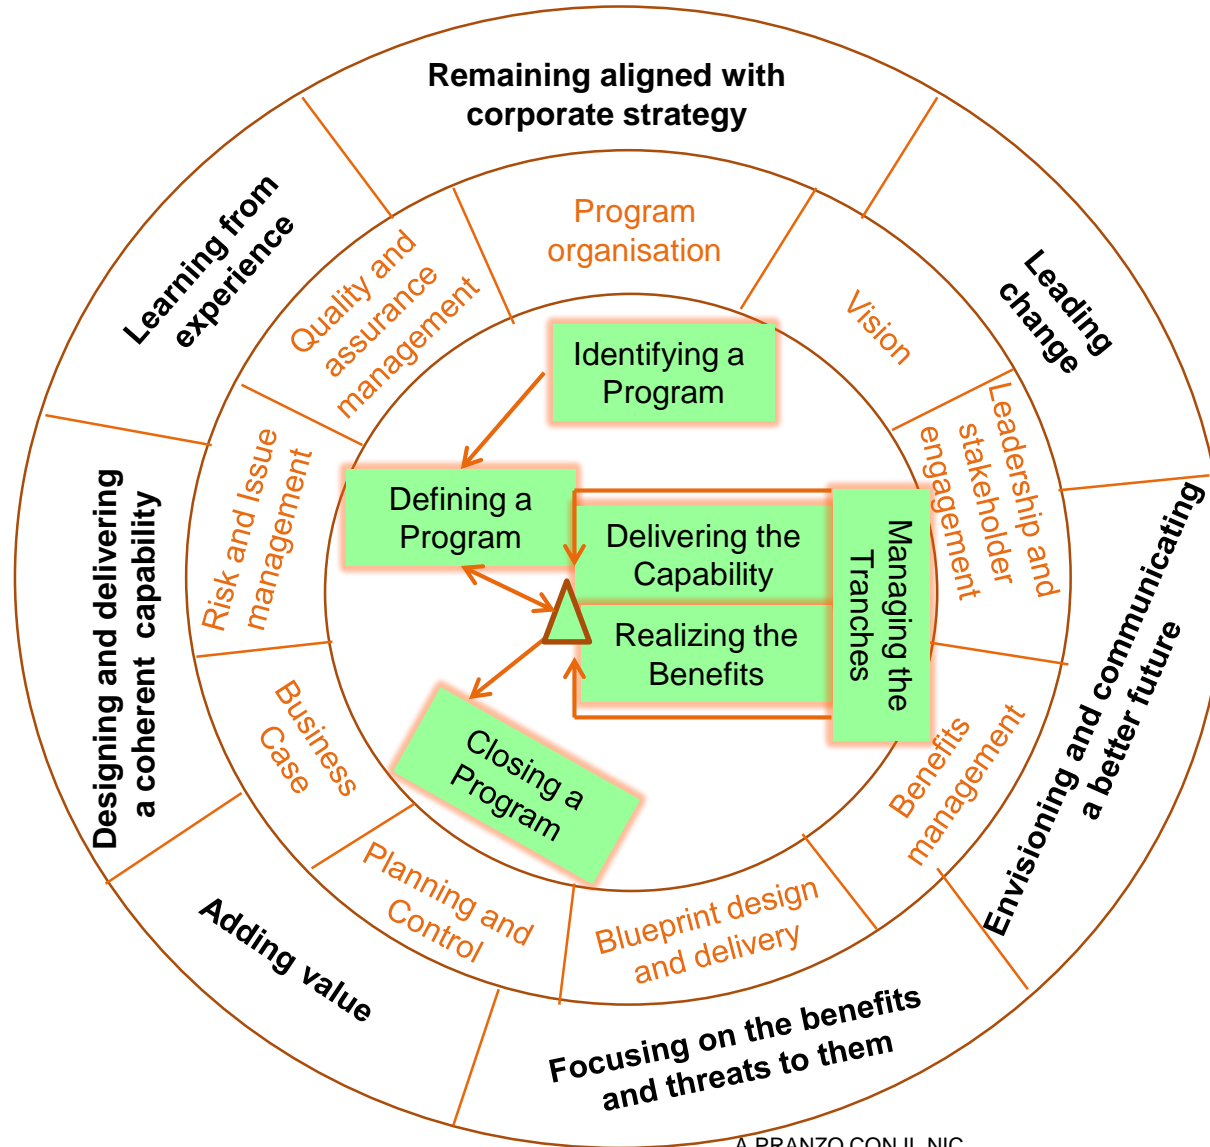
Remaining aligned with corporate strategy

Leading change

Envisioning and communicating a better future

Focusing on the benefits and threats to them

Adding value

Designing and delivering a coherent capability

Learning from experience

Program organisation

Vision

Leadership and stakeholder engagement

Benefits management

Blueprint design and delivery

Planning and Control

Business Case

Risk and Issue management

Quality and assurance management

Identifying a Program

Defining a Program

Delivering the Capability

Realizing the Benefits

Managing the Tranches

Closing a Program

A PRANZO CON IL NIC